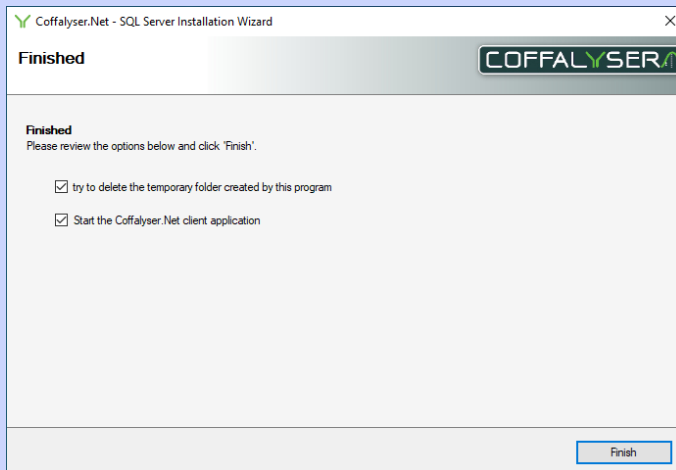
Coffalyser.Net - SQL Server Installation Wizard
×
Finished
COFFALYSER

Finished
Please review the options below and click 'Finish'.

☑ try to delete the temporary folder created by this program

☑ Start the Coffalyser.Net client application

Finish